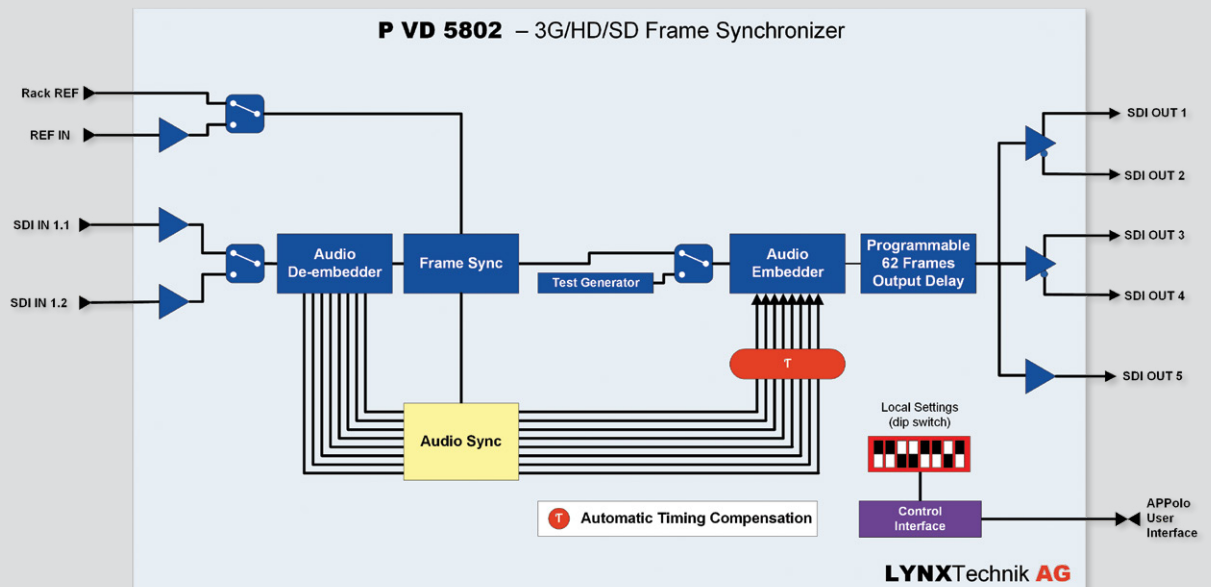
P VD 5802 – 3G/HD/SD Frame Synchronizer

Rack REF

REF IN

SDI IN 1.1

SDI IN 1.2

Audio De-embedder

Frame Sync

Test Generator

Audio Embedder

Programmable 62 Frames Output Delay

SDI OUT 1

SDI OUT 2

SDI OUT 3

SDI OUT 4

SDI OUT 5

T

Audio Sync

Local Settings (dip switch)

Control Interface

APPolo User Interface

T Automatic Timing Compensation

LYNXTechnik AG